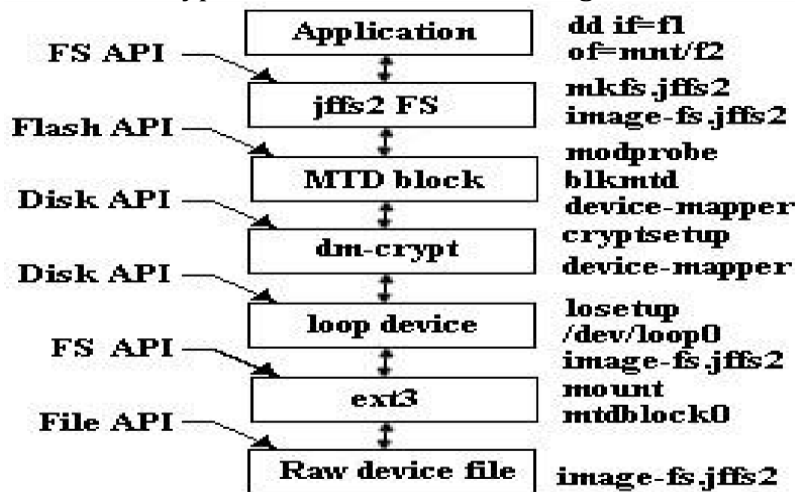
Application
dd if=f1
of=mnt/f2
FS API
jffs2 FS
mkfs.jffs2
image-fs.jffs2
Flash API
MTD block
modprobe
blkmtd
device-mapper
Disk API
dm-crypt
cryptsetup
device-mapper
Disk API
loop device
losetup
/dev/loop0
image-fs.jffs2
FS API
ext3
mount
mtdblock0
File API
Raw device file
image-fs.jffs2